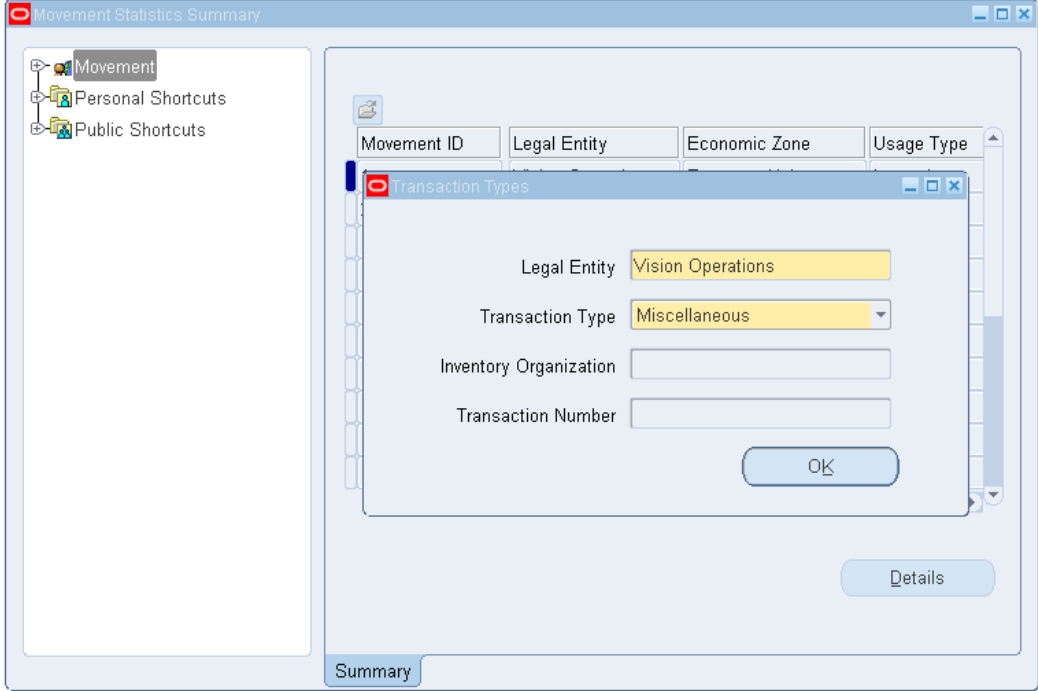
Movement Statistics Summary

Movement
Personal Shortcuts
Public Shortcuts

| Movement ID | Legal Entity | Economic Zone | Usage Type |
|---|---|---|---|

Transaction Types

Legal Entity Vision Operations

Transaction Type Miscellaneous

Inventory Organization

Transaction Number

OK

Details

Summary